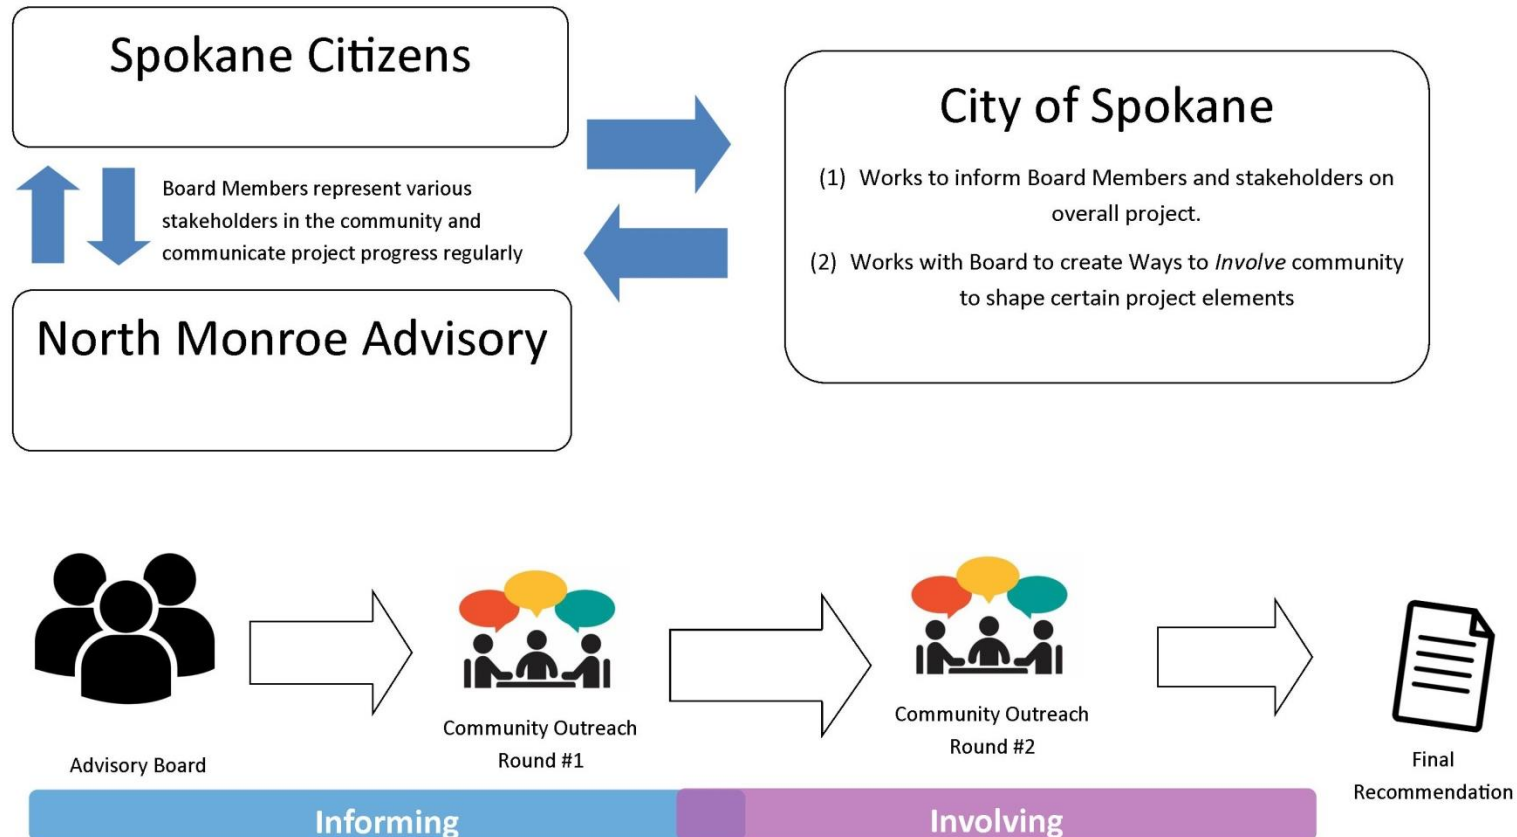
Spokane Citizens

Board Members represent various stakeholders in the community and communicate project progress regularly

North Monroe Advisory

City of Spokane

(1) Works to inform Board Members and stakeholders on overall project.

(2) Works with Board to create Ways to *Involve* community to shape certain project elements

Advisory Board

Community Outreach Round #1

Community Outreach Round #2

Final Recommendation

Informing

Involving